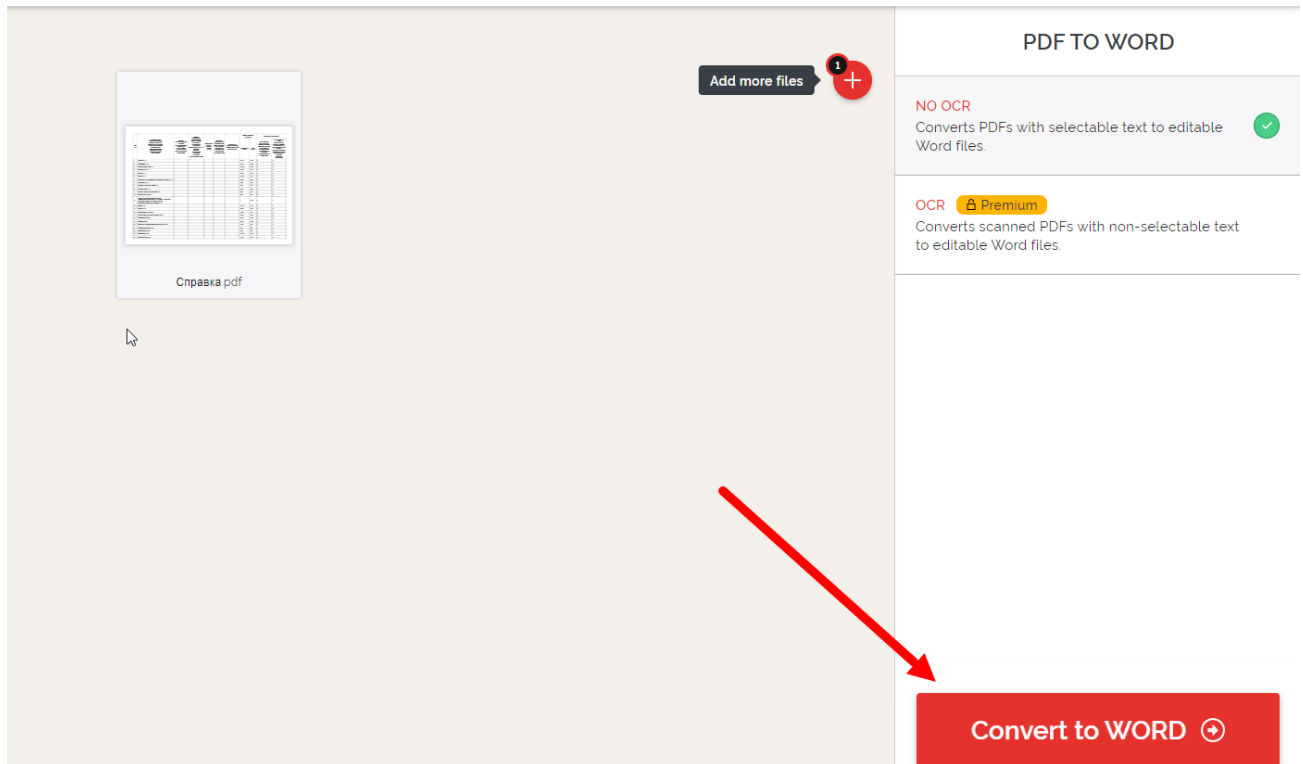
Add more files

1

Справка.pdf

PDF TO WORD

NO OCR
Converts PDFs with selectable text to editable Word files.

OCR Premium
Converts scanned PDFs with non-selectable text to editable Word files.

Convert to WORD